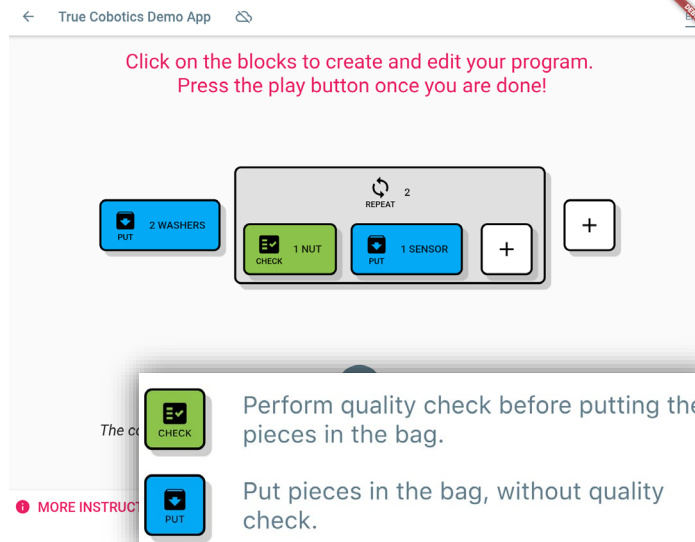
True Cobotics Demo App

Click on the blocks to create and edit your program.
Press the play button once you are done!

PUT 2 WASHERS

2
REPEAT

CHECK 1 NUT

PUT 1 SENSOR

+

+

The c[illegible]

MORE INSTRUCT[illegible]

CHECK
Perform quality check before putting the pieces in the bag.

PUT
Put pieces in the bag, without quality check.